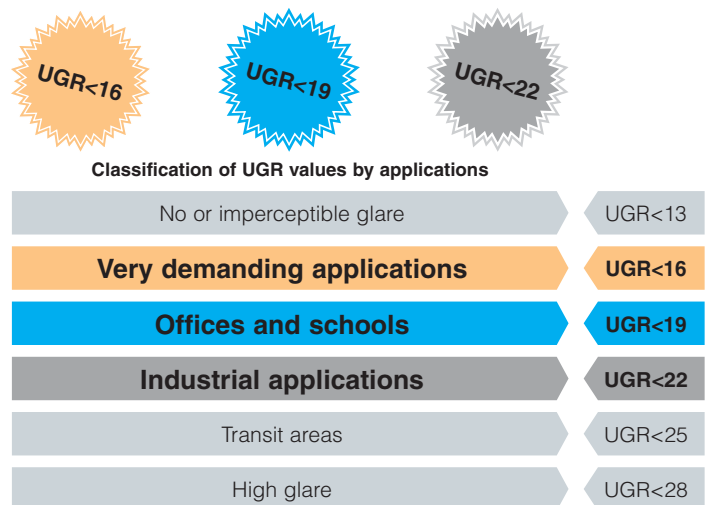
UGR<16

UGR<19

UGR<22

Classification of UGR values by applications

No or imperceptible glare UGR<13

Very demanding applications UGR<16

Offices and schools UGR<19

Industrial applications UGR<22

Transit areas UGR<25

High glare UGR<28